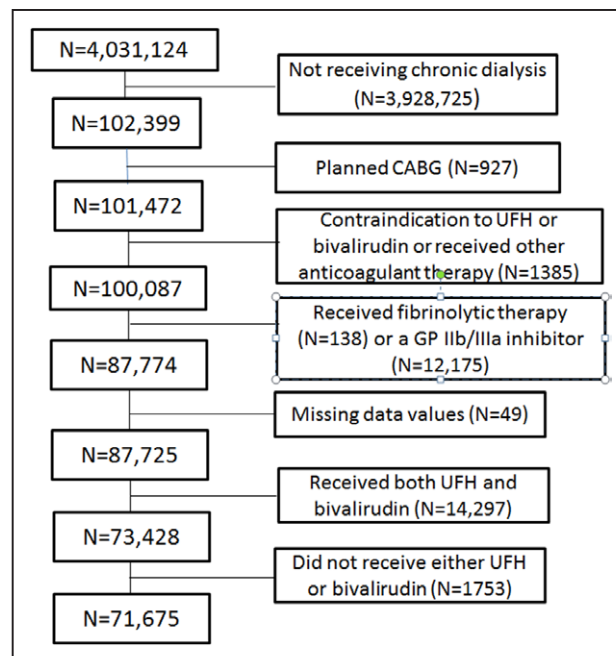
N=4,031,124

Not receiving chronic dialysis (N=3,928,725)

N=102,399

Planned CABG (N=927)

N=101,472

Contraindication to UFH or bivalirudin or received other anticoagulant therapy (N=1385)

N=100,087

Received fibrinolytic therapy (N=138) or a GP IIb/IIIa inhibitor (N=12,175)

N=87,774

Missing data values (N=49)

N=87,725

Received both UFH and bivalirudin (N=14,297)

N=73,428

Did not receive either UFH or bivalirudin (N=1753)

N=71,675